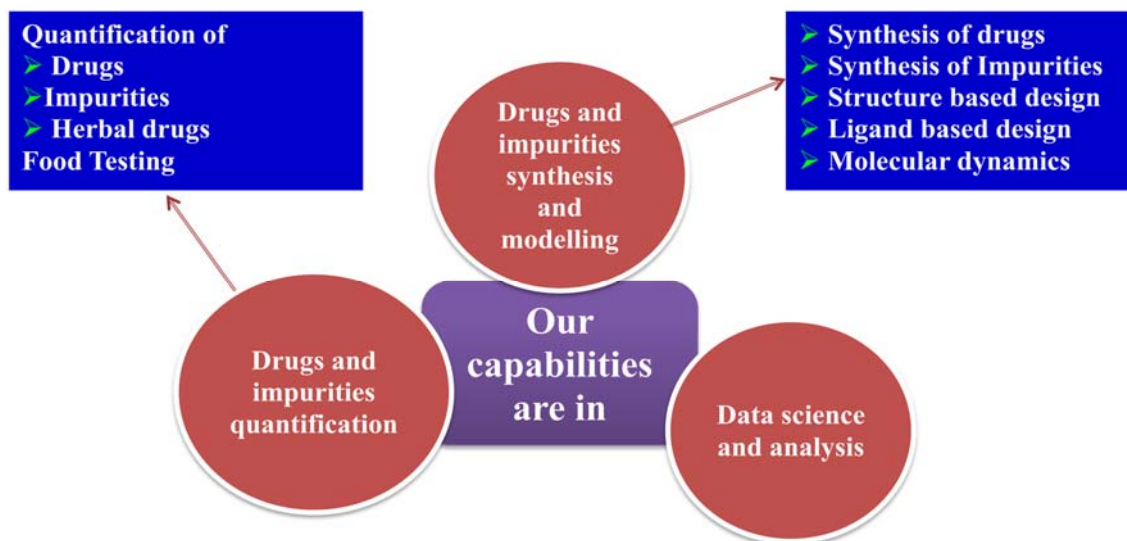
Quantification of
➢ Drugs
➢Impurities
➢ Herbal drugs
Food Testing

Drugs and impurities synthesis and modelling

➢ Synthesis of drugs
➢ Synthesis of Impurities
➢ Structure based design
➢ Ligand based design
➢ Molecular dynamics

Drugs and impurities quantification

Our capabilities are in

Data science and analysis